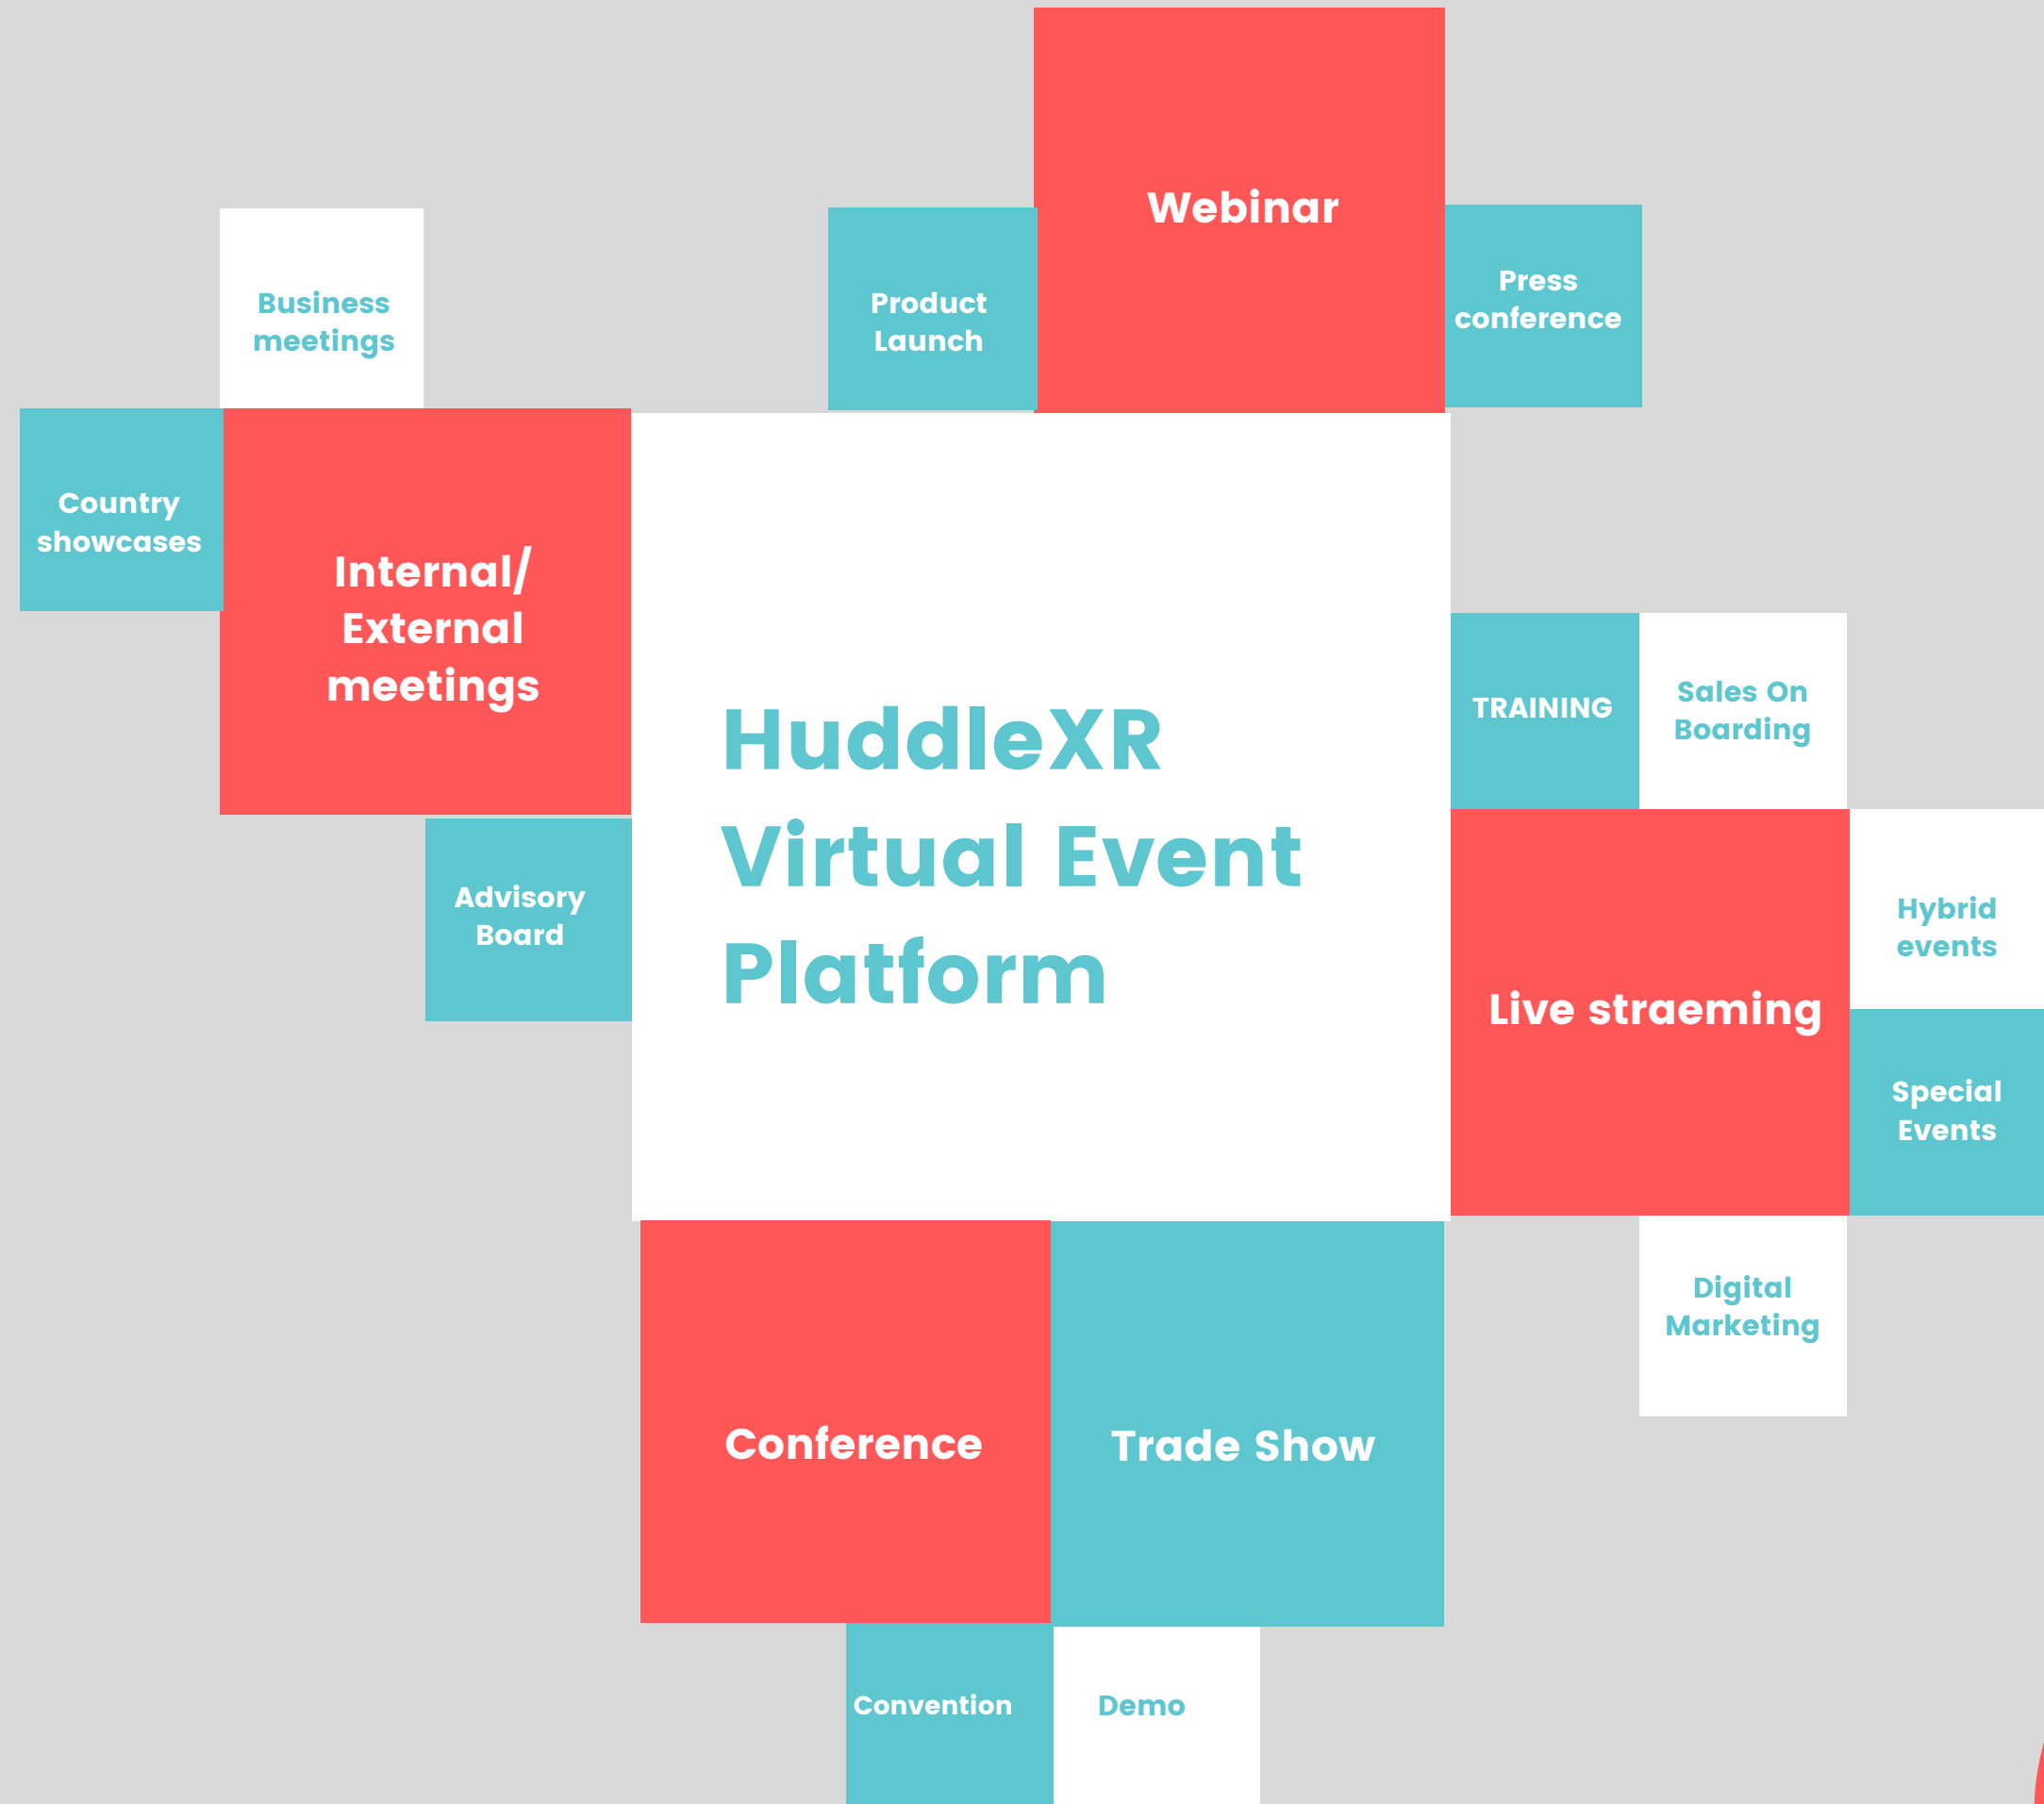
Webinar

Business meetings

Product Launch

Press conference

Country showcases

Internal/ External meetings

HuddleXR Virtual Event Platform

TRAINING

Sales On Boarding

Advisory Board

Live straeming

Hybrid events

Special Events

Digital Marketing

Conference

Trade Show

Convention

Demo